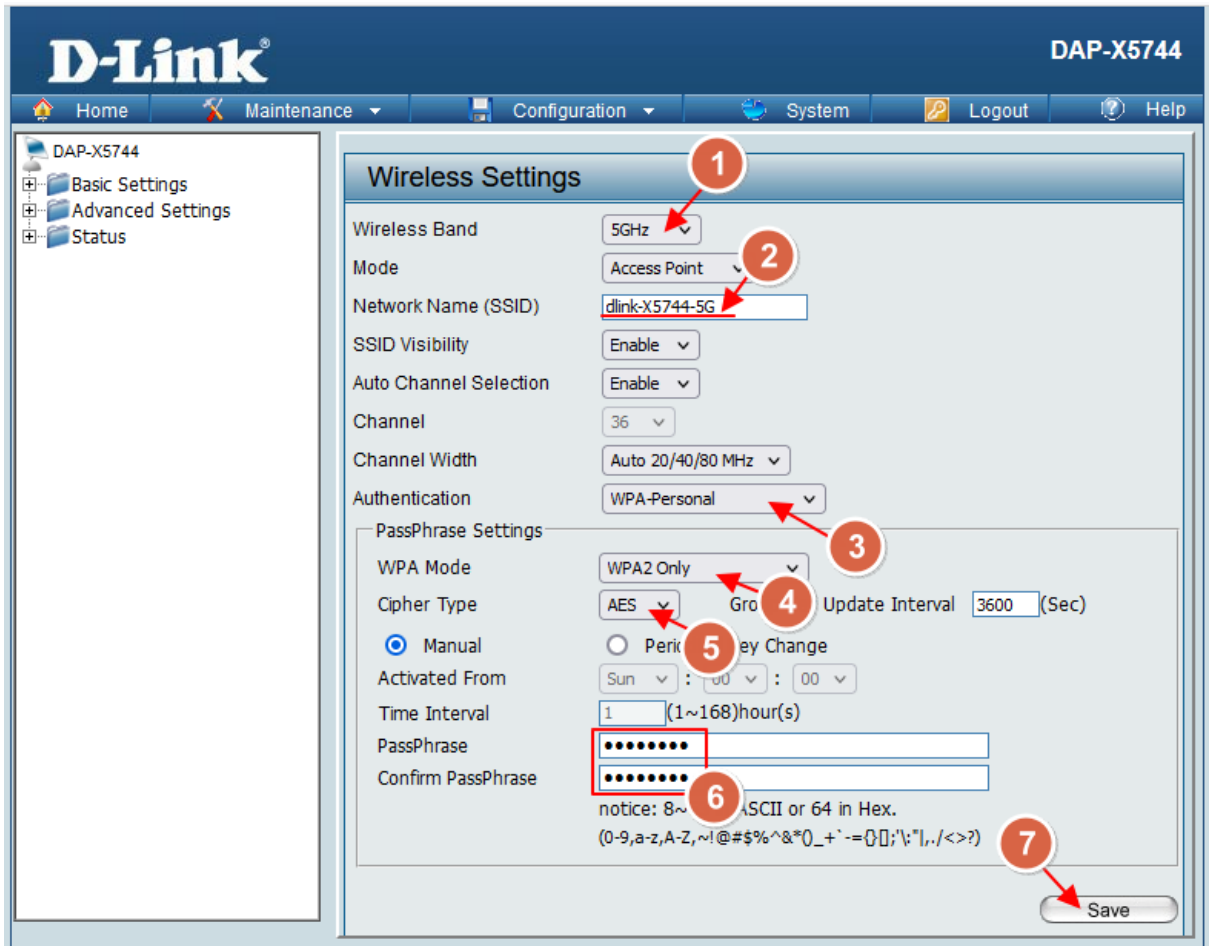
D-Link®

DAP-X5744

Home Maintenance Configuration System Logout Help

DAP-X5744
Basic Settings
Advanced Settings
Status

Wireless Settings

1

Wireless Band 5GHz

Mode Access Point

2

Network Name (SSID) dlink-X5744-5G

SSID Visibility Enable

Auto Channel Selection Enable

Channel 36

Channel Width Auto 20/40/80 MHz

Authentication WPA-Personal

3

PassPhrase Settings

WPA Mode WPA2 Only

4

Cipher Type AES Gro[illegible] Update Interval 3600 (Sec)

5

Manual Peri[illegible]ey Change

Activated From Sun : 00 : 00

Time Interval 1 (1~168)hour(s)

PassPhrase ••••••••

Confirm PassPhrase ••••••••

6

notice: 8~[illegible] ASCII or 64 in Hex.
(0-9,a-z,A-Z,~!@#$%^&*()_+`-={}[];'\:"|,./<>?)

7

Save